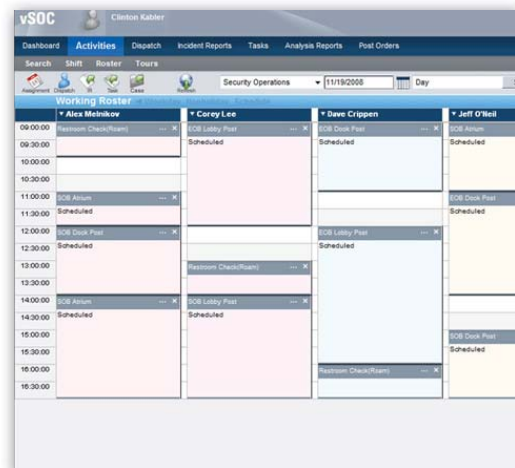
vSOC Clinton Kabler

Dashboard Activities Dispatch Incident Reports Tasks Analysis Reports Post Orders

Search Shift Roster Tours

Assignment Dispatch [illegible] Task Case Refresh Security Operations 11/19/2008 Day

Working Roster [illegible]

| | ▼ Alex Melnikov | ▼ Corey Lee | ▼ Dave Crippen | ▼ Jeff O'Neil |
|---|---|---|---|---|
| 09:00:00 | Restroom Check(Roam) | EOB Lobby Post Scheduled | EOB Dock Post Scheduled | SOB Atrium Scheduled |
| 09:30:00 | | | | |
| 10:00:00 | | | | |
| 10:30:00 | | | | |
| 11:00:00 | SOB Atrium | | | EOB Dock Post |
| 11:30:00 | Scheduled | | | Scheduled |
| 12:00:00 | SOB Dock Post | | EOB Lobby Post | |
| 12:30:00 | Scheduled | | Scheduled | |
| 13:00:00 | | Restroom Check(Roam) | | |
| 13:30:00 | | | | |
| 14:00:00 | SOB Atrium | EOB Lobby Post | | |
| 14:30:00 | Scheduled | Scheduled | | |
| 15:00:00 | | | | SOB Dock Post |
| 15:30:00 | | | | Scheduled |
| 16:00:00 | | | Restroom Check(Roam) | |
| 16:30:00 | | | | |